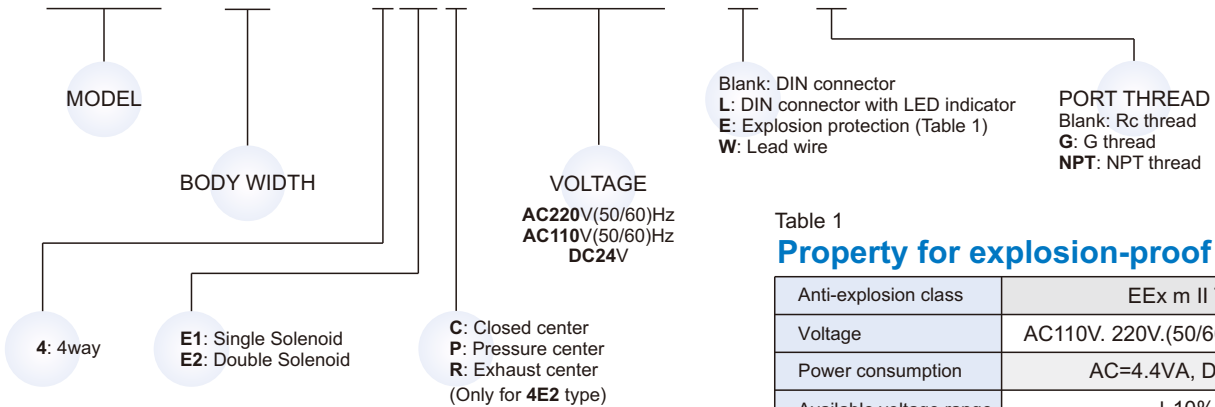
MODEL

BODY WIDTH

VOLTAGE
AC220V(50/60)Hz
AC110V(50/60)Hz
DC24V

Blank: DIN connector
L: DIN connector with LED indicator
E: Explosion protection (Table 1)
W: Lead wire

PORT THREAD
Blank: Rc thread
G: G thread
NPT: NPT thread

4: 4way

E1: Single Solenoid
E2: Double Solenoid

C: Closed center
P: Pressure center
R: Exhaust center
(Only for 4E2 type)

Table 1
Property for explosion-proof

| Anti-explosion class | EEx m II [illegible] |
|---|---|
| Voltage | AC110V. 220V.(50/6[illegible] |
| Power consumption | AC=4.4VA, D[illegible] |
| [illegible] | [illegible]10% |